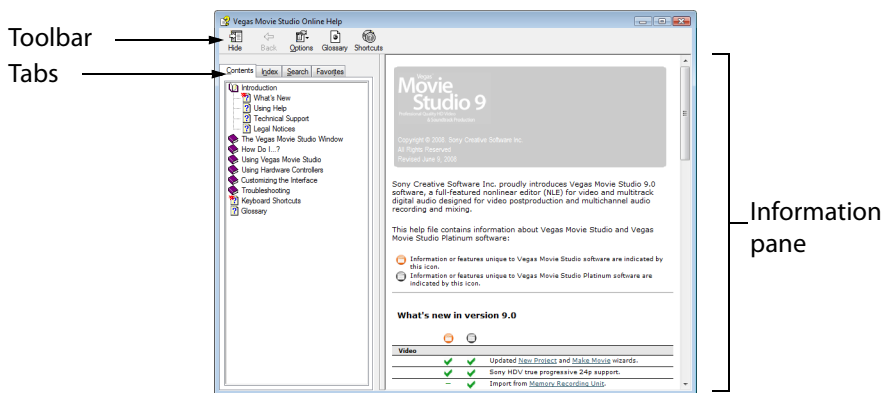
Toolbar

Tabs

Vegas Movie Studio Online Help

Hide Back Options Glossary Shortcuts

Contents Index Search Favorites

Introduction
What's New
Using Help
Technical Support
Legal Notices
The Vegas Movie Studio Window
How Do I...?
Using Vegas Movie Studio
Using Hardware Controllers
Customizing the Interface
Troubleshooting
Keyboard Shortcuts
Glossary

Vegas
Movie Studio 9

Copyright © 2008. Sony Creative Software Inc.
All Rights Reserved
Revised June 8, 2008

Sony Creative Software Inc. proudly introduces Vegas Movie Studio 9.0 software, a full-featured nonlinear editor (NLE) for video and multitrack digital audio designed for video postproduction and multichannel audio recording and mixing.

This help file contains information about Vegas Movie Studio and Vegas Movie Studio Platinum software:

Information or features unique to Vegas Movie Studio software are indicated by this icon.

Information or features unique to Vegas Movie Studio Platinum software are indicated by this icon.

What's new in version 9.0

Video

Updated New Project and Make Movie wizards.

Sony HDV true progressive 24p support.

Import from Memory Recording Unit.

Information pane